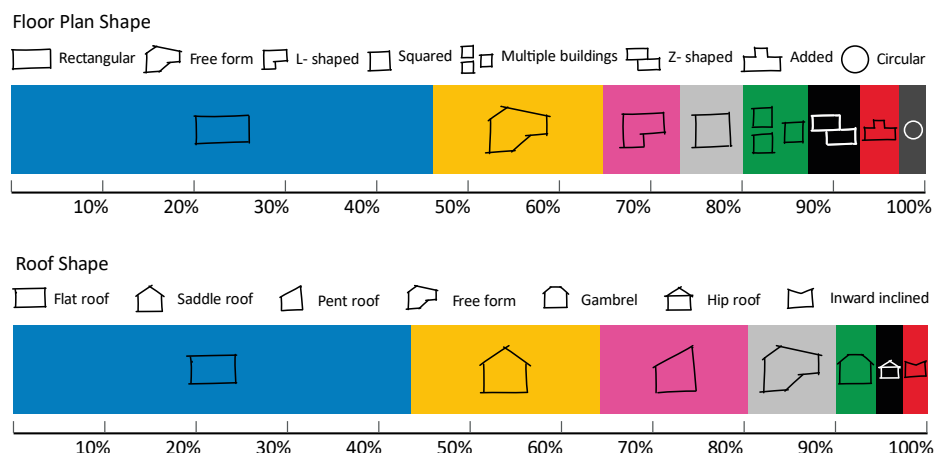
Floor Plan Shape

Rectangular Free form L- shaped Squared Multiple buildings Z- shaped Added Circular

10% 20% 30% 40% 50% 60% 70% 80% 90% 100%

Roof Shape

Flat roof Saddle roof Pent roof Free form Gambrel Hip roof Inward inclined

10% 20% 30% 40% 50% 60% 70% 80% 90% 100%